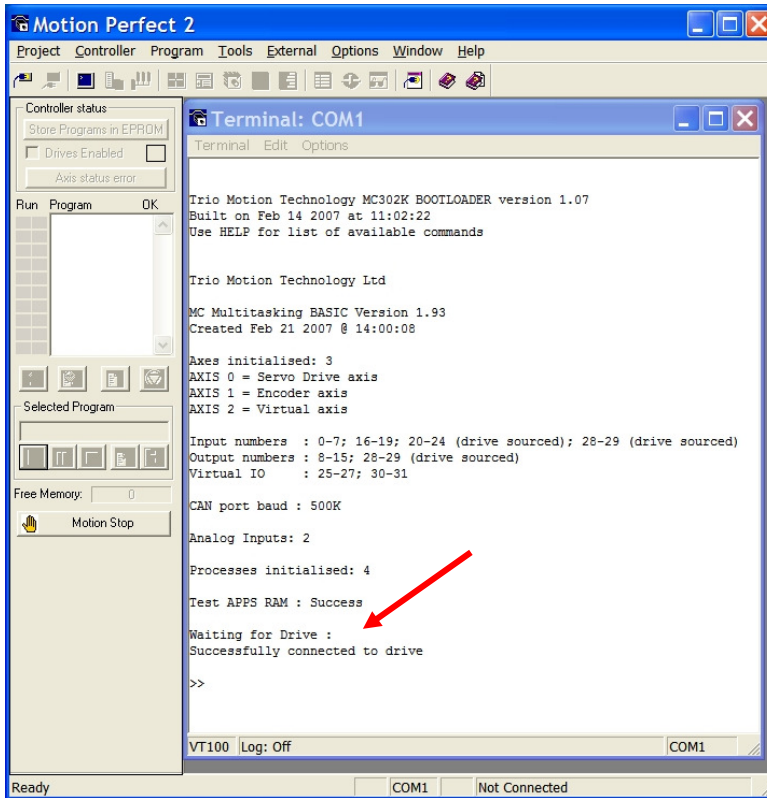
Motion Perfect 2

Project Controller Program Tools External Options Window Help

Controller status
Store Programs in EPROM
Drives Enabled
Axis status error

Run Program OK

Selected Program

Free Memory: 0

Motion Stop

Terminal: COM1

Terminal Edit Options

Trio Motion Technology MC302K BOOTLOADER version 1.07
Built on Feb 14 2007 at 11:02:22
Use HELP for list of available commands

Trio Motion Technology Ltd

MC Multitasking BASIC Version 1.93
Created Feb 21 2007 @ 14:00:08

Axes initialised: 3
AXIS 0 = Servo Drive axis
AXIS 1 = Encoder axis
AXIS 2 = Virtual axis

Input numbers : 0-7; 16-19; 20-24 (drive sourced); 28-29 (drive sourced)
Output numbers : 8-15; 28-29 (drive sourced)
Virtual IO : 25-27; 30-31

CAN port baud : 500K

Analog Inputs: 2

Processes initialised: 4

Test APPS RAM : Success

Waiting for Drive :
Successfully connected to drive

>>

VT100 Log: Off COM1

Ready COM1 Not Connected